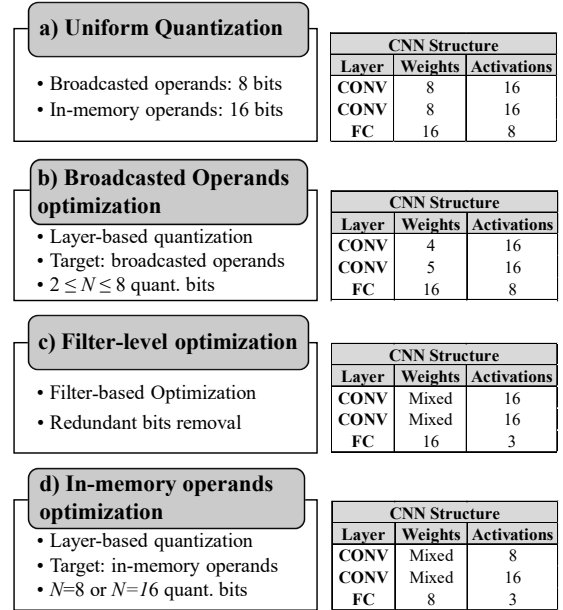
a) Uniform Quantization

• Broadcasted operands: 8 bits
• In-memory operands: 16 bits

| CNN Structure | | |
|---|---|---|
| Layer | Weights | Activations |
| CONV | 8 | 16 |
| CONV | 8 | 16 |
| FC | 16 | 8 |

b) Broadcasted Operands optimization

• Layer-based quantization
• Target: broadcasted operands
• $2 \leq N \leq 8$ quant. bits

| CNN Structure | | |
|---|---|---|
| Layer | Weights | Activations |
| CONV | 4 | 16 |
| CONV | 5 | 16 |
| FC | 16 | 8 |

c) Filter-level optimization

• Filter-based Optimization
• Redundant bits removal

| CNN Structure | | |
|---|---|---|
| Layer | Weights | Activations |
| CONV | Mixed | 16 |
| CONV | Mixed | 16 |
| FC | 16 | 3 |

d) In-memory operands optimization

• Layer-based quantization
• Target: in-memory operands
• $N$=8 or $N$=16 quant. bits

| CNN Structure | | |
|---|---|---|
| Layer | Weights | Activations |
| CONV | Mixed | 8 |
| CONV | Mixed | 16 |
| FC | 8 | 3 |